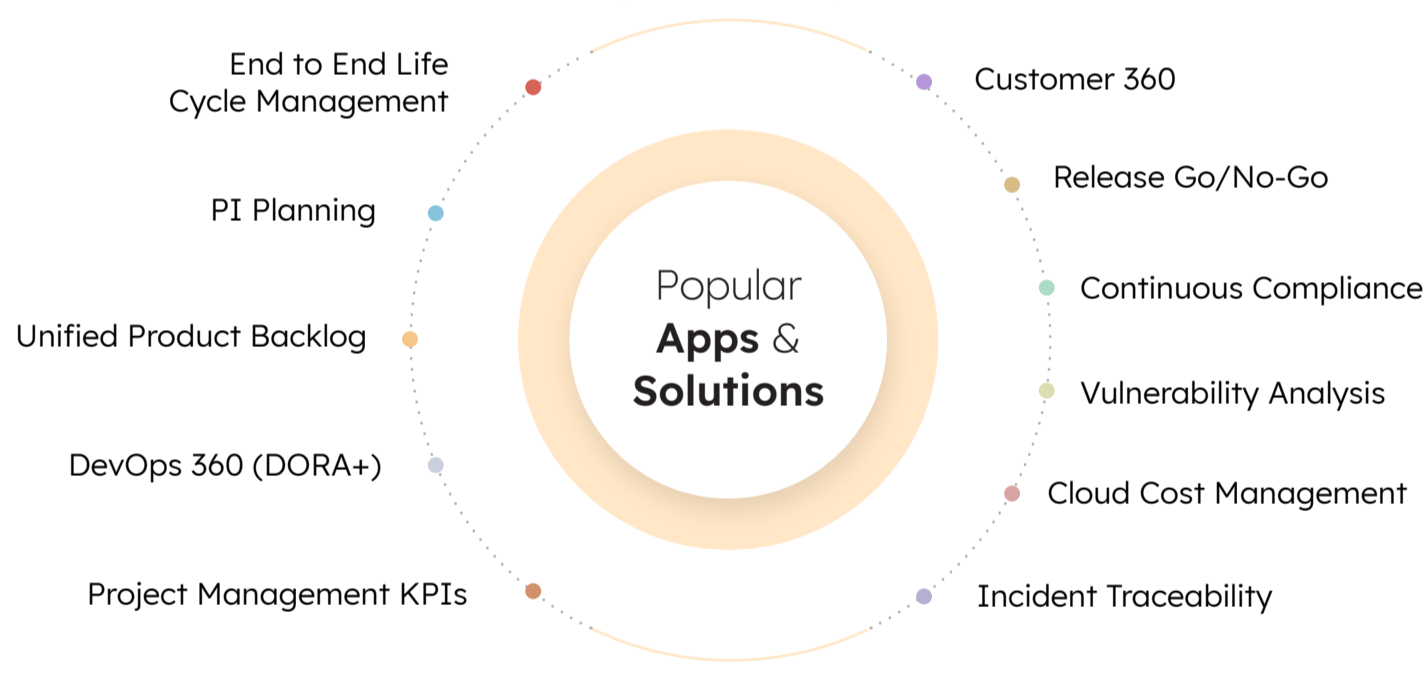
Popular
Apps &
Solutions

End to End Life Cycle Management

PI Planning

Unified Product Backlog

DevOps 360 (DORA+)

Project Management KPIs

Customer 360

Release Go/No-Go

Continuous Compliance

Vulnerability Analysis

Cloud Cost Management

Incident Traceability